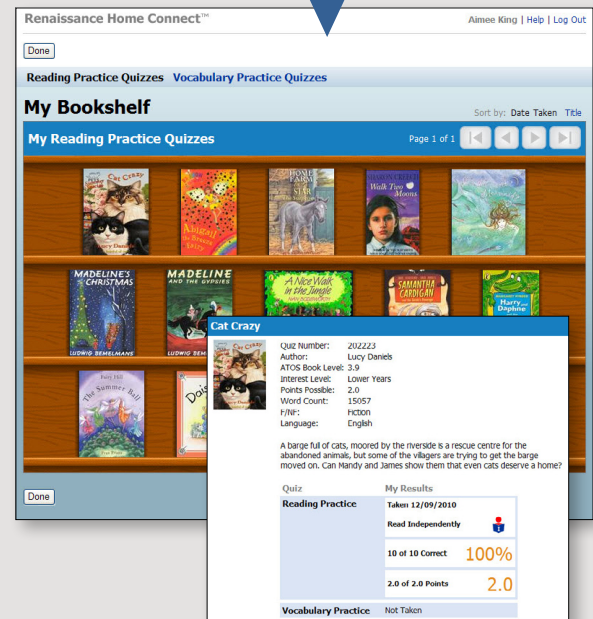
Renaissance Home Connect™

Aimee King | Help | Log Out

Done

Reading Practice Quizzes Vocabulary Practice Quizzes

My Bookshelf

Sort by: Date Taken Title

My Reading Practice Quizzes

Page 1 of 1

Cat Crazy

Abigail the Breeze Fairy

Home Farm Star

Walk Two Moons

Madeline's Christmas
Ludwig Bemelmans

Madeline and the Gypsies
Ludwig Bemelmans

A Nice Walk in the Jungle

Samantha Cardigan

Harry and Daphne

The Summer Ball

Daisy

Done

Cat Crazy

| | |
|---|---|
| Quiz Number: | 202223 |
| Author: | Lucy Daniels |
| ATOS Book Level: | 3.9 |
| Interest Level: | Lower Years |
| Points Possible: | 2.0 |
| Word Count: | 15057 |
| F/NF: | Fiction |
| Language: | English |

A barge full of cats, moored by the riverside is a rescue centre for the abandoned animals, but some of the villagers are trying to get the barge moved on. Can Mandy and James show them that even cats deserve a home?

| Quiz | My Results |
|---|---|
| Reading Practice | Taken 12/09/2010 |
| | Read Independently |
| | 10 of 10 Correct 100% |
| | 2.0 of 2.0 Points 2.0 |
| Vocabulary Practice | Not Taken |